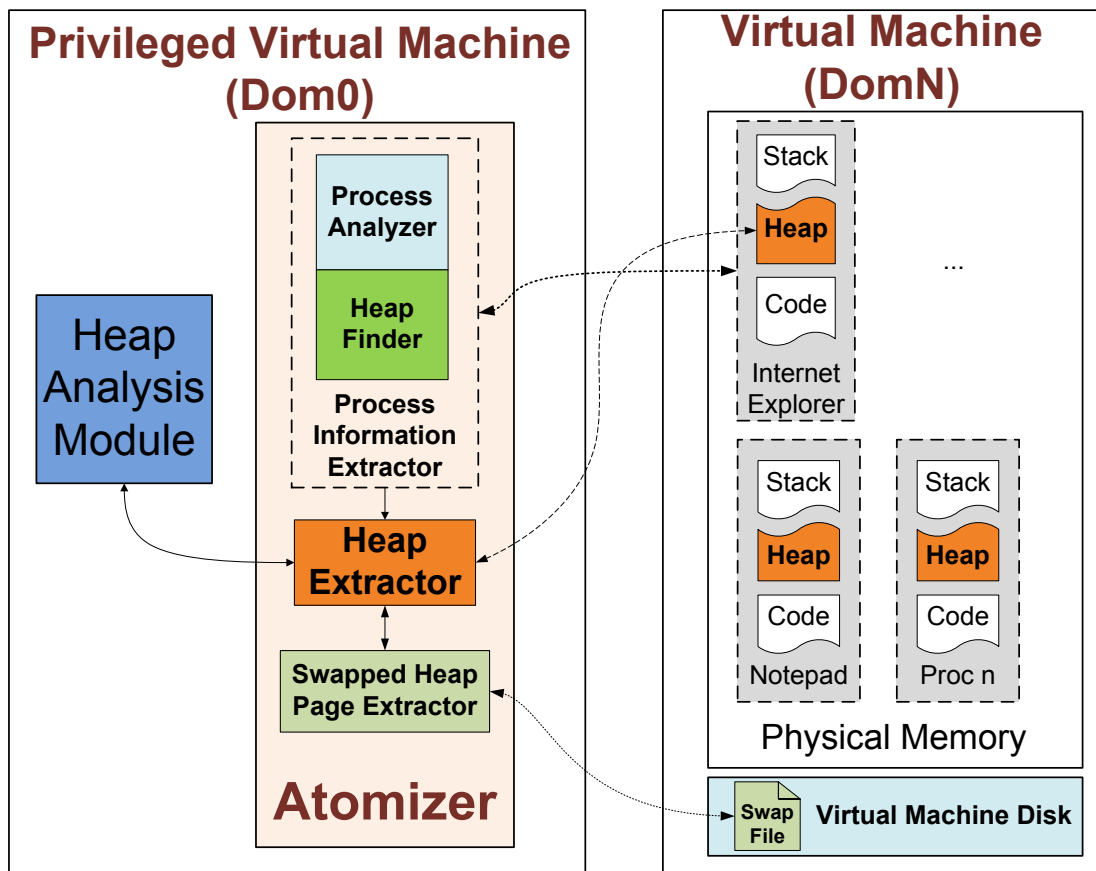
Privileged Virtual Machine (Dom0)

Heap Analysis Module

Process Analyzer

Heap Finder

Process Information Extractor

Heap Extractor

Swapped Heap Page Extractor

Atomizer

Virtual Machine (DomN)

Stack
Heap
Code
Internet Explorer

...

Stack
Heap
Code
Notepad

Stack
Heap
Code
Proc n

Physical Memory

Swap File

Virtual Machine Disk